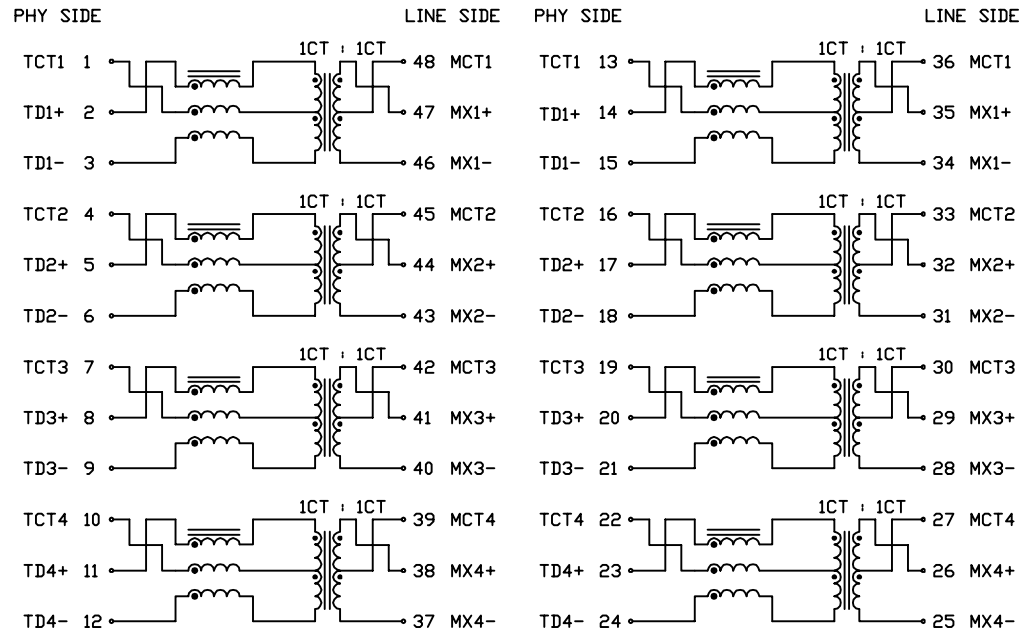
PHY SIDE

LINE SIDE

TCT1 1
TD1+ 2
TD1- 3

1CT : 1CT

48 MCT1
47 MX1+
46 MX1-

TCT2 4
TD2+ 5
TD2- 6

1CT : 1CT

45 MCT2
44 MX2+
43 MX2-

TCT3 7
TD3+ 8
TD3- 9

1CT : 1CT

42 MCT3
41 MX3+
40 MX3-

TCT4 10
TD4+ 11
TD4- 12

1CT : 1CT

39 MCT4
38 MX4+
37 MX4-

PHY SIDE

LINE SIDE

TCT1 13
TD1+ 14
TD1- 15

1CT : 1CT

36 MCT1
35 MX1+
34 MX1-

TCT2 16
TD2+ 17
TD2- 18

1CT : 1CT

33 MCT2
32 MX2+
31 MX2-

TCT3 19
TD3+ 20
TD3- 21

1CT : 1CT

30 MCT3
29 MX3+
28 MX3-

TCT4 22
TD4+ 23
TD4- 24

1CT : 1CT

27 MCT4
26 MX4+
25 MX4-